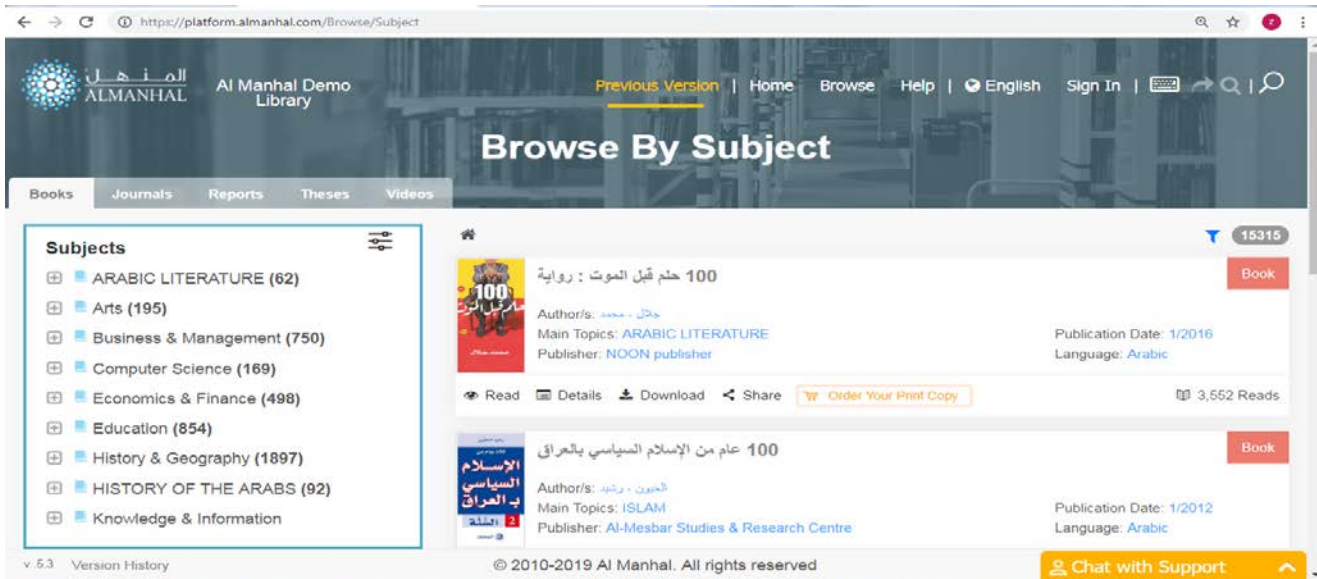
https://platform.almanhal.com/Browse/Subject

المنهل
ALMANHAL

Al Manhal Demo Library

Previous Version | Home Browse Help | English Sign In |

Browse By Subject

Books Journals Reports Theses Videos

Subjects

ARABIC LITERATURE (62)
Arts (195)
Business & Management (750)
Computer Science (169)
Economics & Finance (498)
Education (854)
History & Geography (1897)
HISTORY OF THE ARABS (92)
Knowledge & Information

15315

100 حلم قبل الموت : رواية

Book

Author/s: جلال ، محمد
Main Topics: ARABIC LITERATURE
Publisher: NOON publisher

Publication Date: 1/2016
Language: Arabic

Read Details Download Share Order Your Print Copy

3,552 Reads

100 عام من الإسلام السياسي بالعراق

Book

Author/s: الخيون ، رشيد
Main Topics: ISLAM
Publisher: Al-Mesbar Studies & Research Centre

Publication Date: 1/2012
Language: Arabic

v 5.3 Version History

© 2010-2019 Al Manhal. All rights reserved

Chat with Support